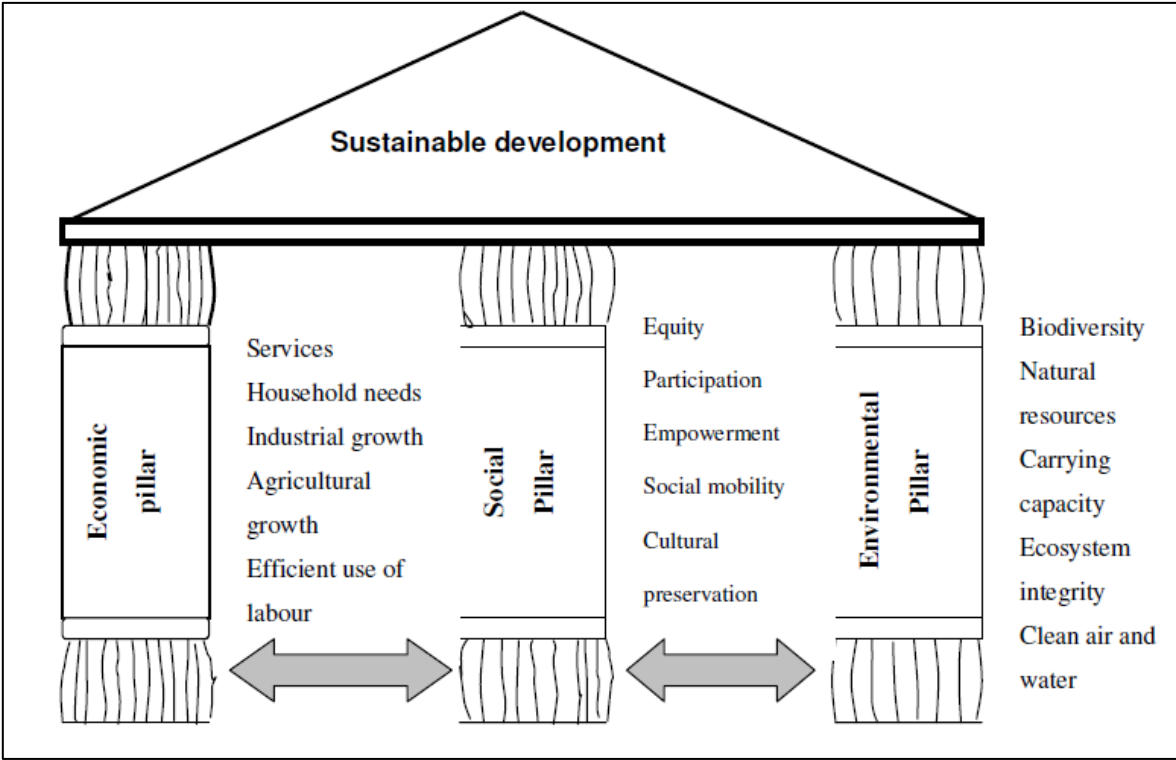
Sustainable development

Economic pillar

Services
Household needs
Industrial growth
Agricultural growth
Efficient use of labour

Social Pillar

Equity
Participation
Empowerment
Social mobility
Cultural preservation

Environmental Pillar

Biodiversity
Natural resources
Carrying capacity
Ecosystem integrity
Clean air and water